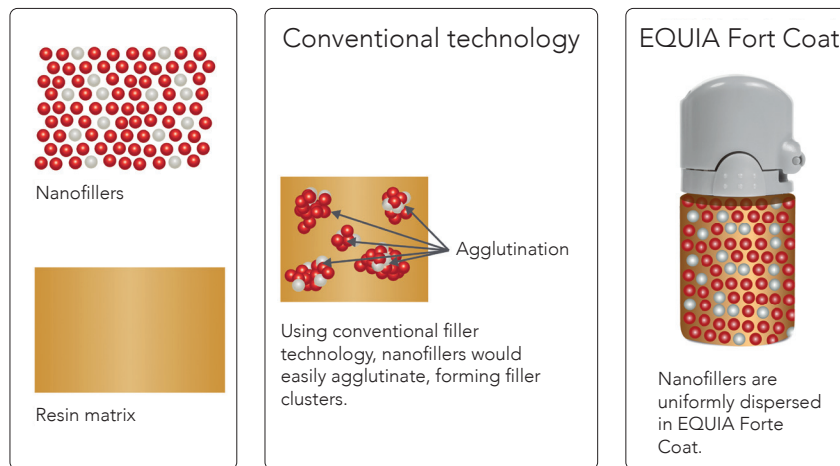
Nanofillers

Resin matrix

Conventional technology

Agglutination

Using conventional filler technology, nanofillers would easily agglutinate, forming filler clusters.

EQUIA Fort Coat

Nanofillers are uniformly dispersed in EQUIA Forte Coat.